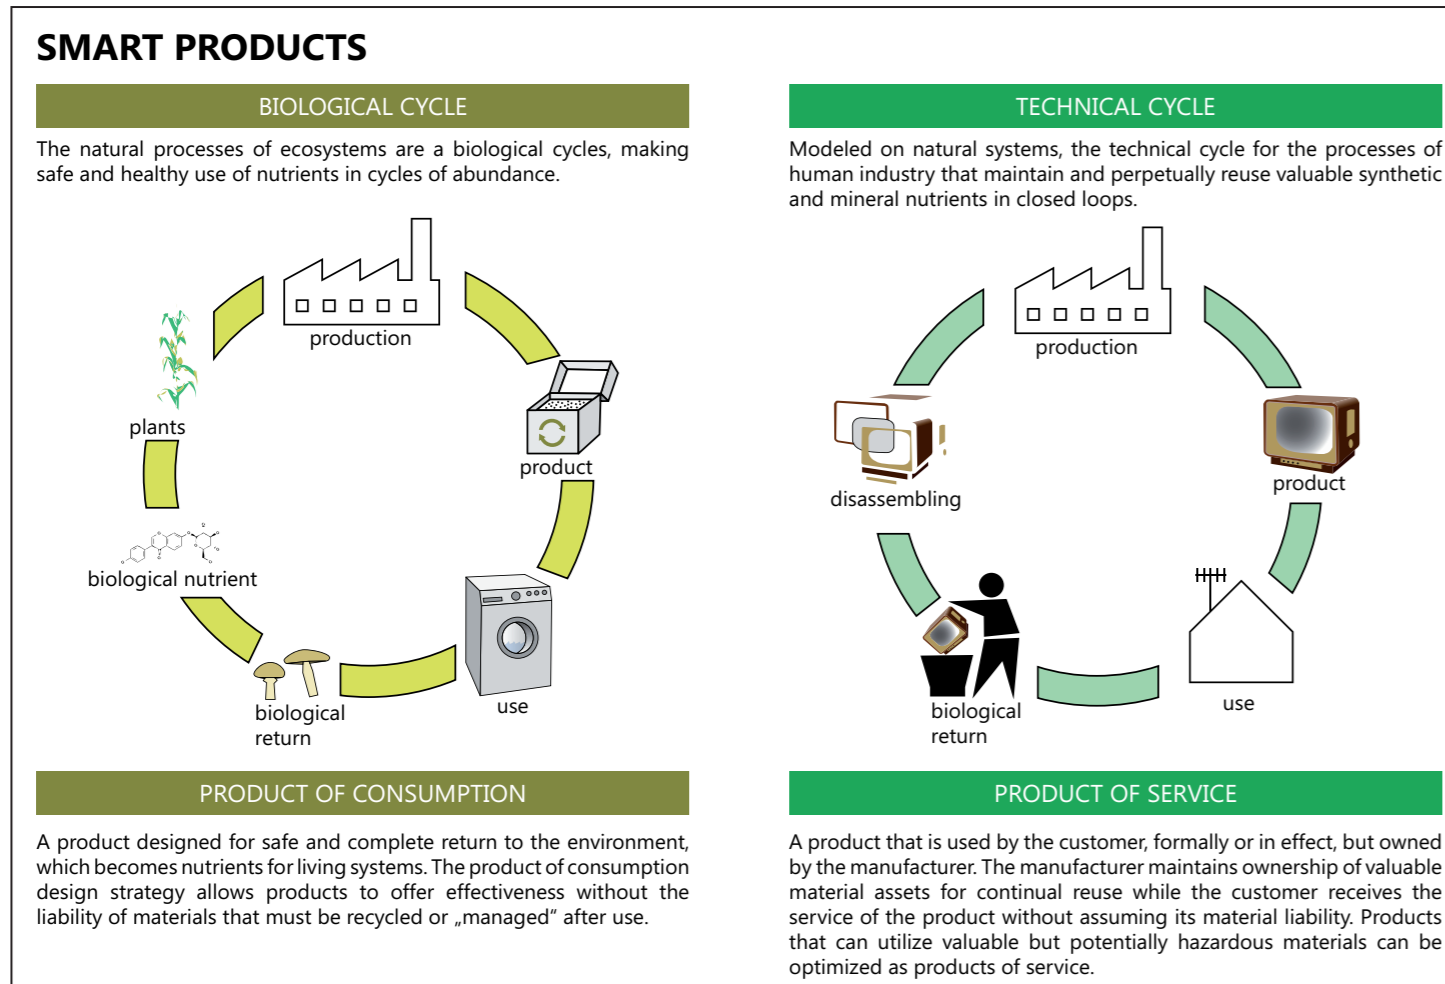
SMART PRODUCTS

BIOLOGICAL CYCLE

The natural processes of ecosystems are a biological cycles, making safe and healthy use of nutrients in cycles of abundance.

production

plants

product

biological nutrient

use

biological return

TECHNICAL CYCLE

Modeled on natural systems, the technical cycle for the processes of human industry that maintain and perpetually reuse valuable synthetic and mineral nutrients in closed loops.

production

disassembling

product

use

biological return

PRODUCT OF CONSUMPTION

A product designed for safe and complete return to the environment, which becomes nutrients for living systems. The product of consumption design strategy allows products to offer effectiveness without the liability of materials that must be recycled or „managed“ after use.

PRODUCT OF SERVICE

A product that is used by the customer, formally or in effect, but owned by the manufacturer. The manufacturer maintains ownership of valuable material assets for continual reuse while the customer receives the service of the product without assuming its material liability. Products that can utilize valuable but potentially hazardous materials can be optimized as products of service.